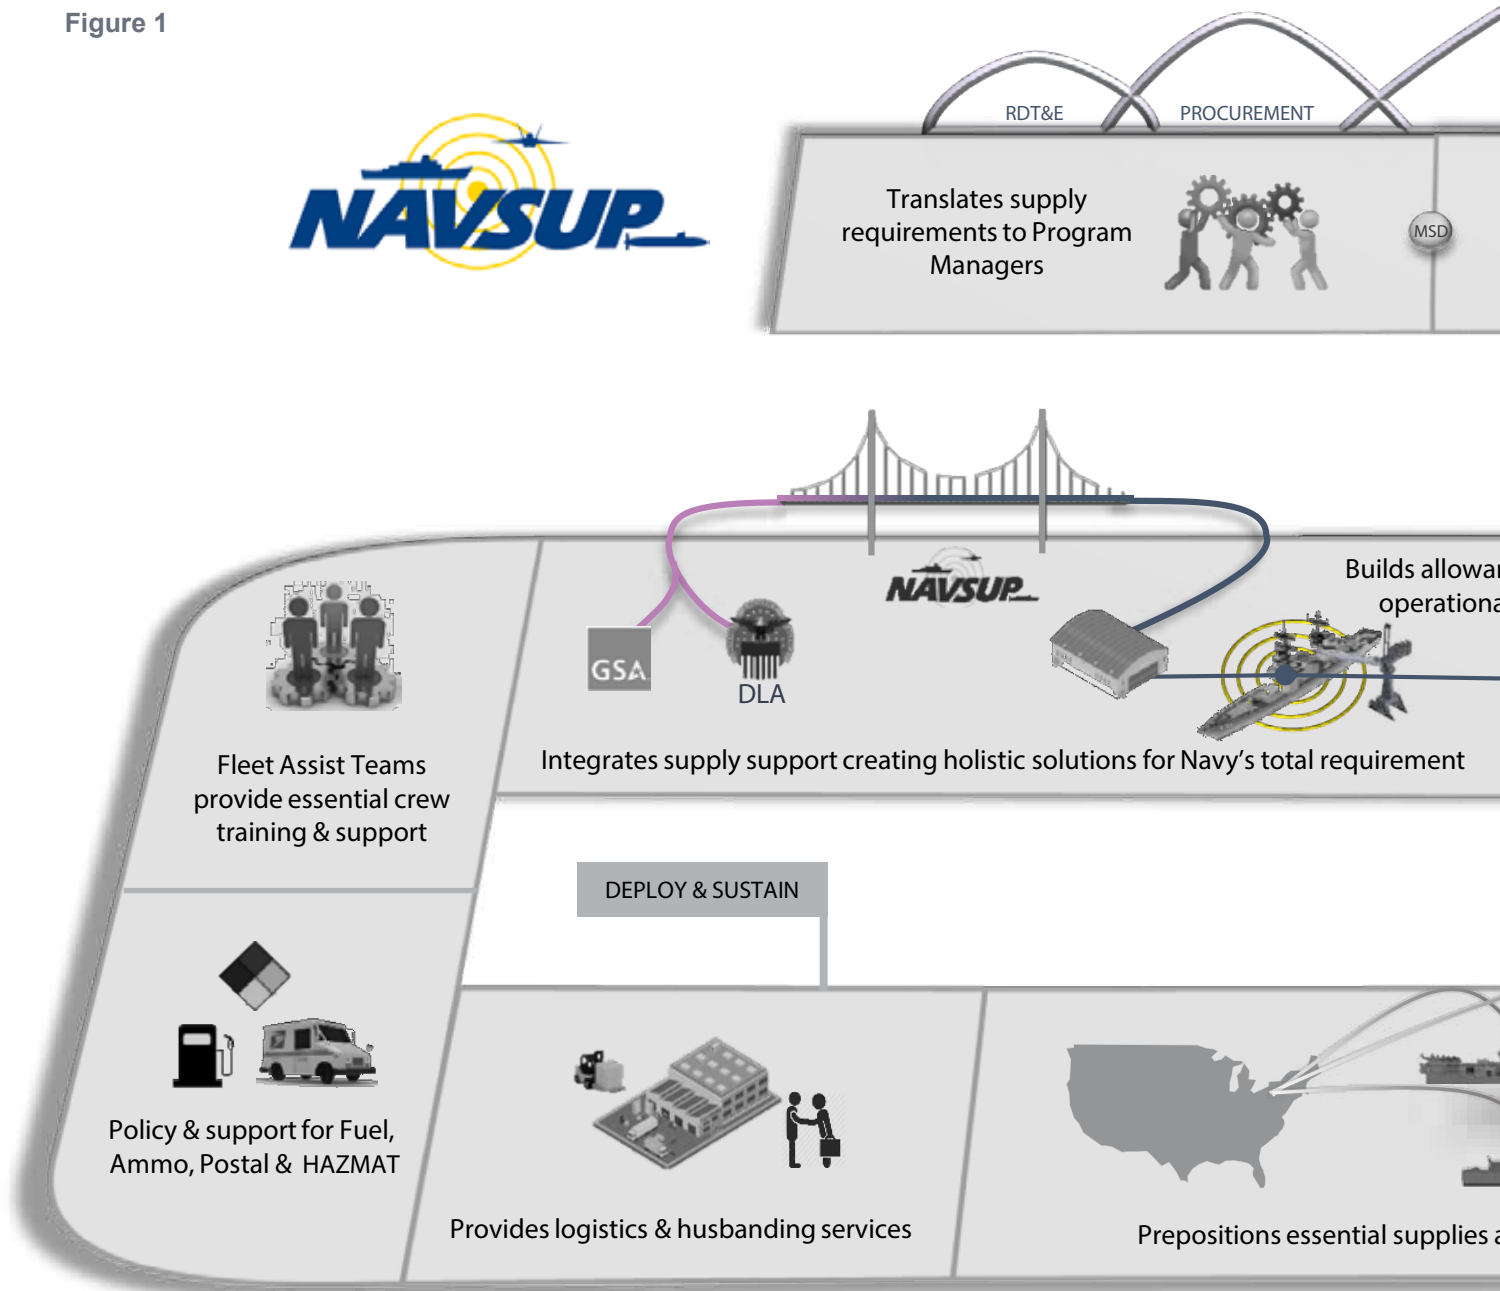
Figure 1

NAVSUP

RDT&E

PROCUREMENT

Translates supply requirements to Program Managers

MSD

NAVSUP

Builds allowar operationa

GSA

DLA

Integrates supply support creating holistic solutions for Navy's total requirement

Fleet Assist Teams provide essential crew training & support

DEPLOY & SUSTAIN

Policy & support for Fuel, Ammo, Postal & HAZMAT

Provides logistics & husbanding services

Prepositions essential supplies a